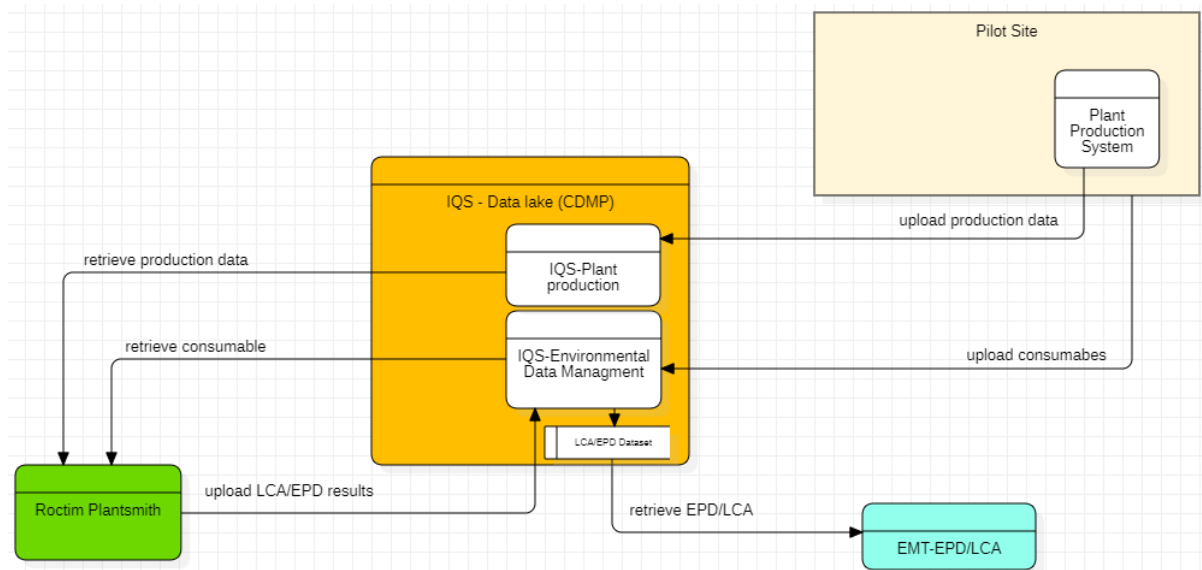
Pilot Site

Plant Production System

IQS - Data lake (CDMP)

upload production data

retrieve production data

IQS-Plant production

retrieve consumable

IQS-Environmental Data Managment

upload consumabes

LCA/EPD Dataset

Roctim Plantsmith

upload LCA/EPD results

retrieve EPD/LCA

EMT-EPD/LCA